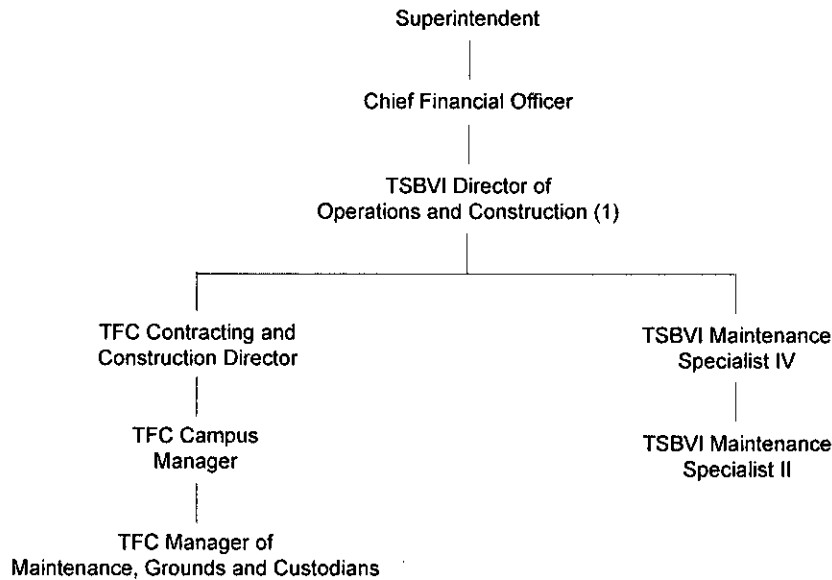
Superintendent

Chief Financial Officer

TSBVI Director of Operations and Construction (1)

TFC Contracting and Construction Director

TFC Campus Manager

TFC Manager of Maintenance, Grounds and Custodians

TSBVI Maintenance Specialist IV

TSBVI Maintenance Specialist II